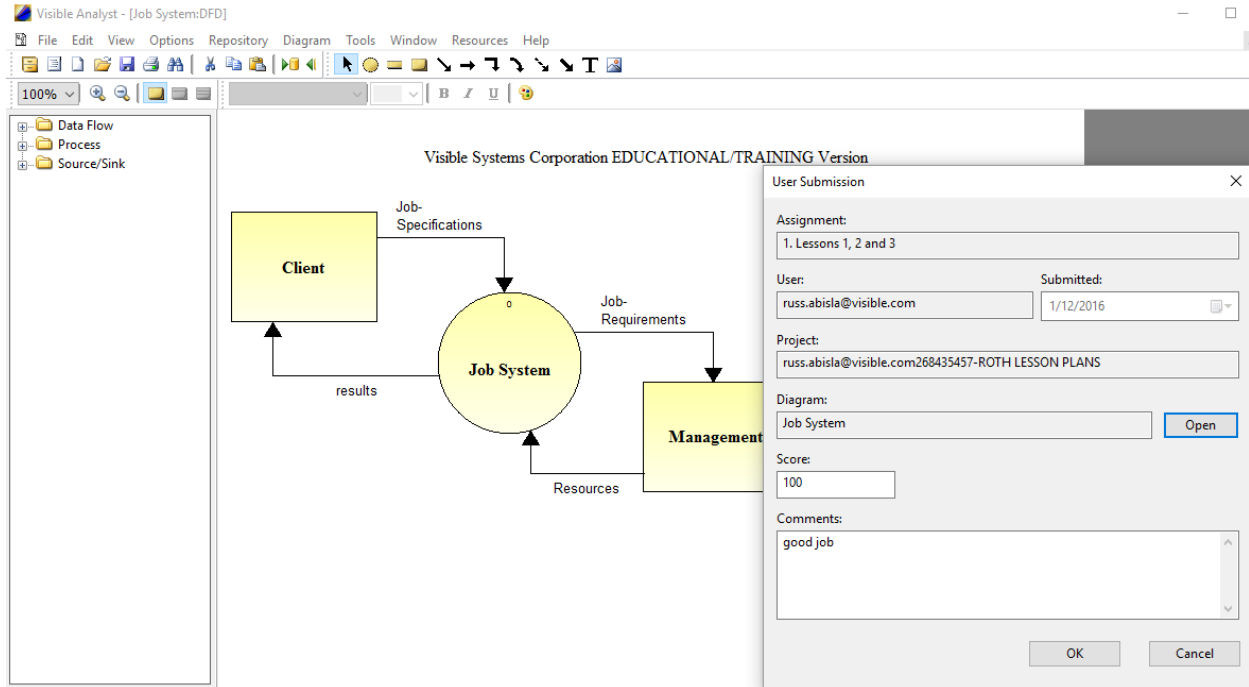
Visible Analyst - [Job System:DFD]

File Edit View Options Repository Diagram Tools Window Resources Help

100%

Data Flow
Process
Source/Sink

Visible Systems Corporation EDUCATIONAL/TRAINING Version

Job-Specifications

Client

0

Job System

Job-Requirements

results

Management

Resources

User Submission

Assignment:
1. Lessons 1, 2 and 3

User:
russ.abisla@visible.com

Submitted:
1/12/2016

Project:
russ.abisla@visible.com268435457-ROTH LESSON PLANS

Diagram:
Job System

Open

Score:
100

Comments:
good job

OK

Cancel